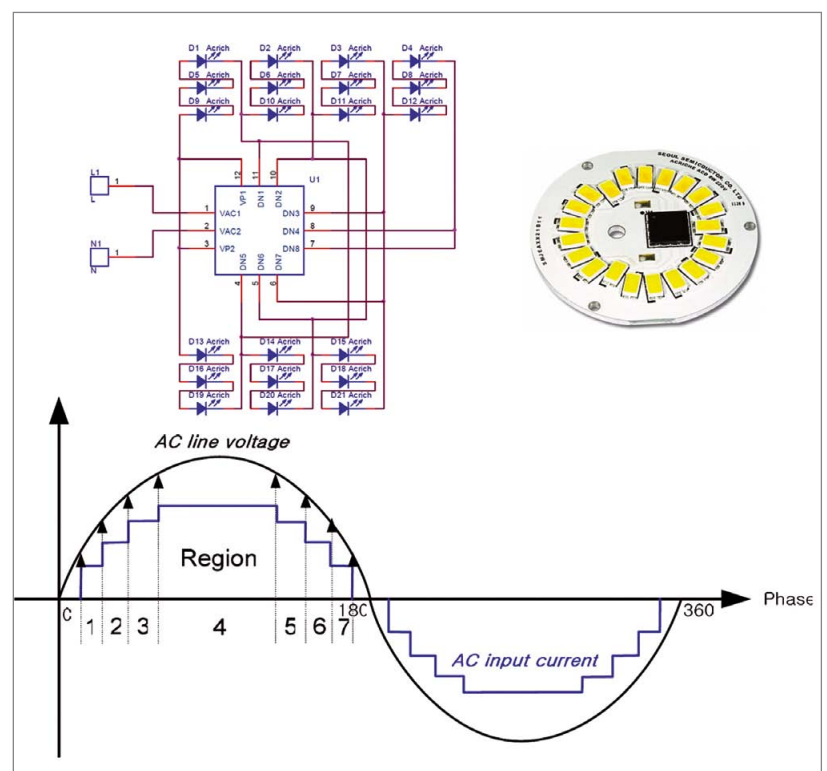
D1 Acrich D2 Acrich D3 Acrich D4 Acrich
D5 Acrich D6 Acrich D7 Acrich D8 Acrich
D9 Acrich D10 Acrich D11 Acrich D12 Acrich

L1 1 L
N1 1 N

U1
12 11 10
VP1 DN1 DN2
1 VAC1
2 VAC2
3 VP2
DN3 9
DN4 8
DN8 7
DN5 DN6 DN7
4 5 6

D13 Acrich D14 Acrich D15 Acrich
D16 Acrich D17 Acrich D18 Acrich
D19 Acrich D20 Acrich D21 Acrich

SEOUL SEMICONDUCTOR CO.,LTD

AC line voltage

Region

Phase

C 1 2 3 4 5 6 7 18C 360

AC input current